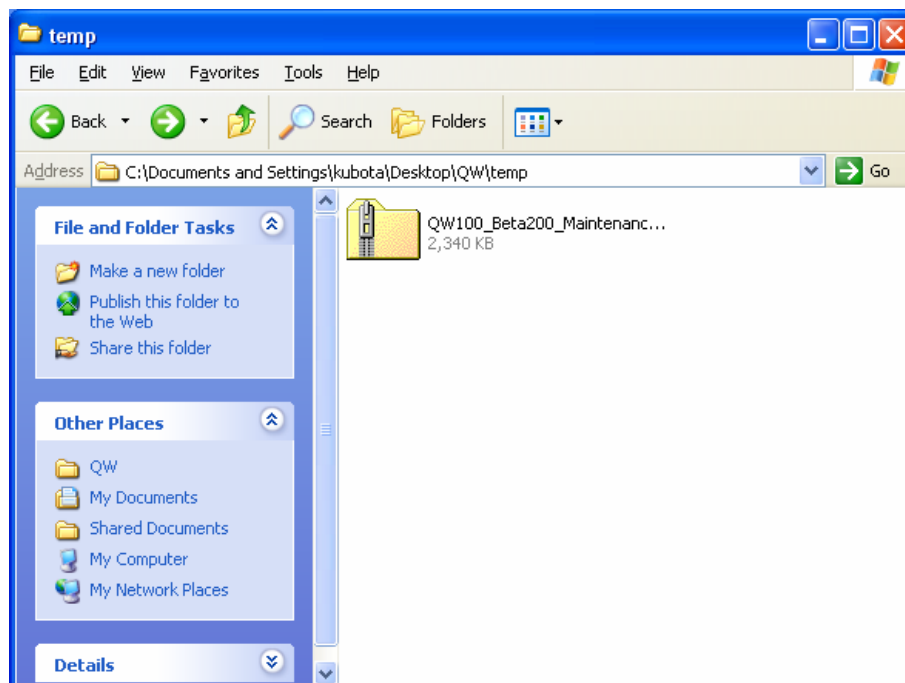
temp

File Edit View Favorites Tools Help

Back Search Folders

Address C:\Documents and Settings\kubota\Desktop\QW\temp Go

File and Folder Tasks

Make a new folder
Publish this folder to the Web
Share this folder

Other Places

QW
My Documents
Shared Documents
My Computer
My Network Places

Details

QW100_Beta200_Maintenanc...
2,340 KB